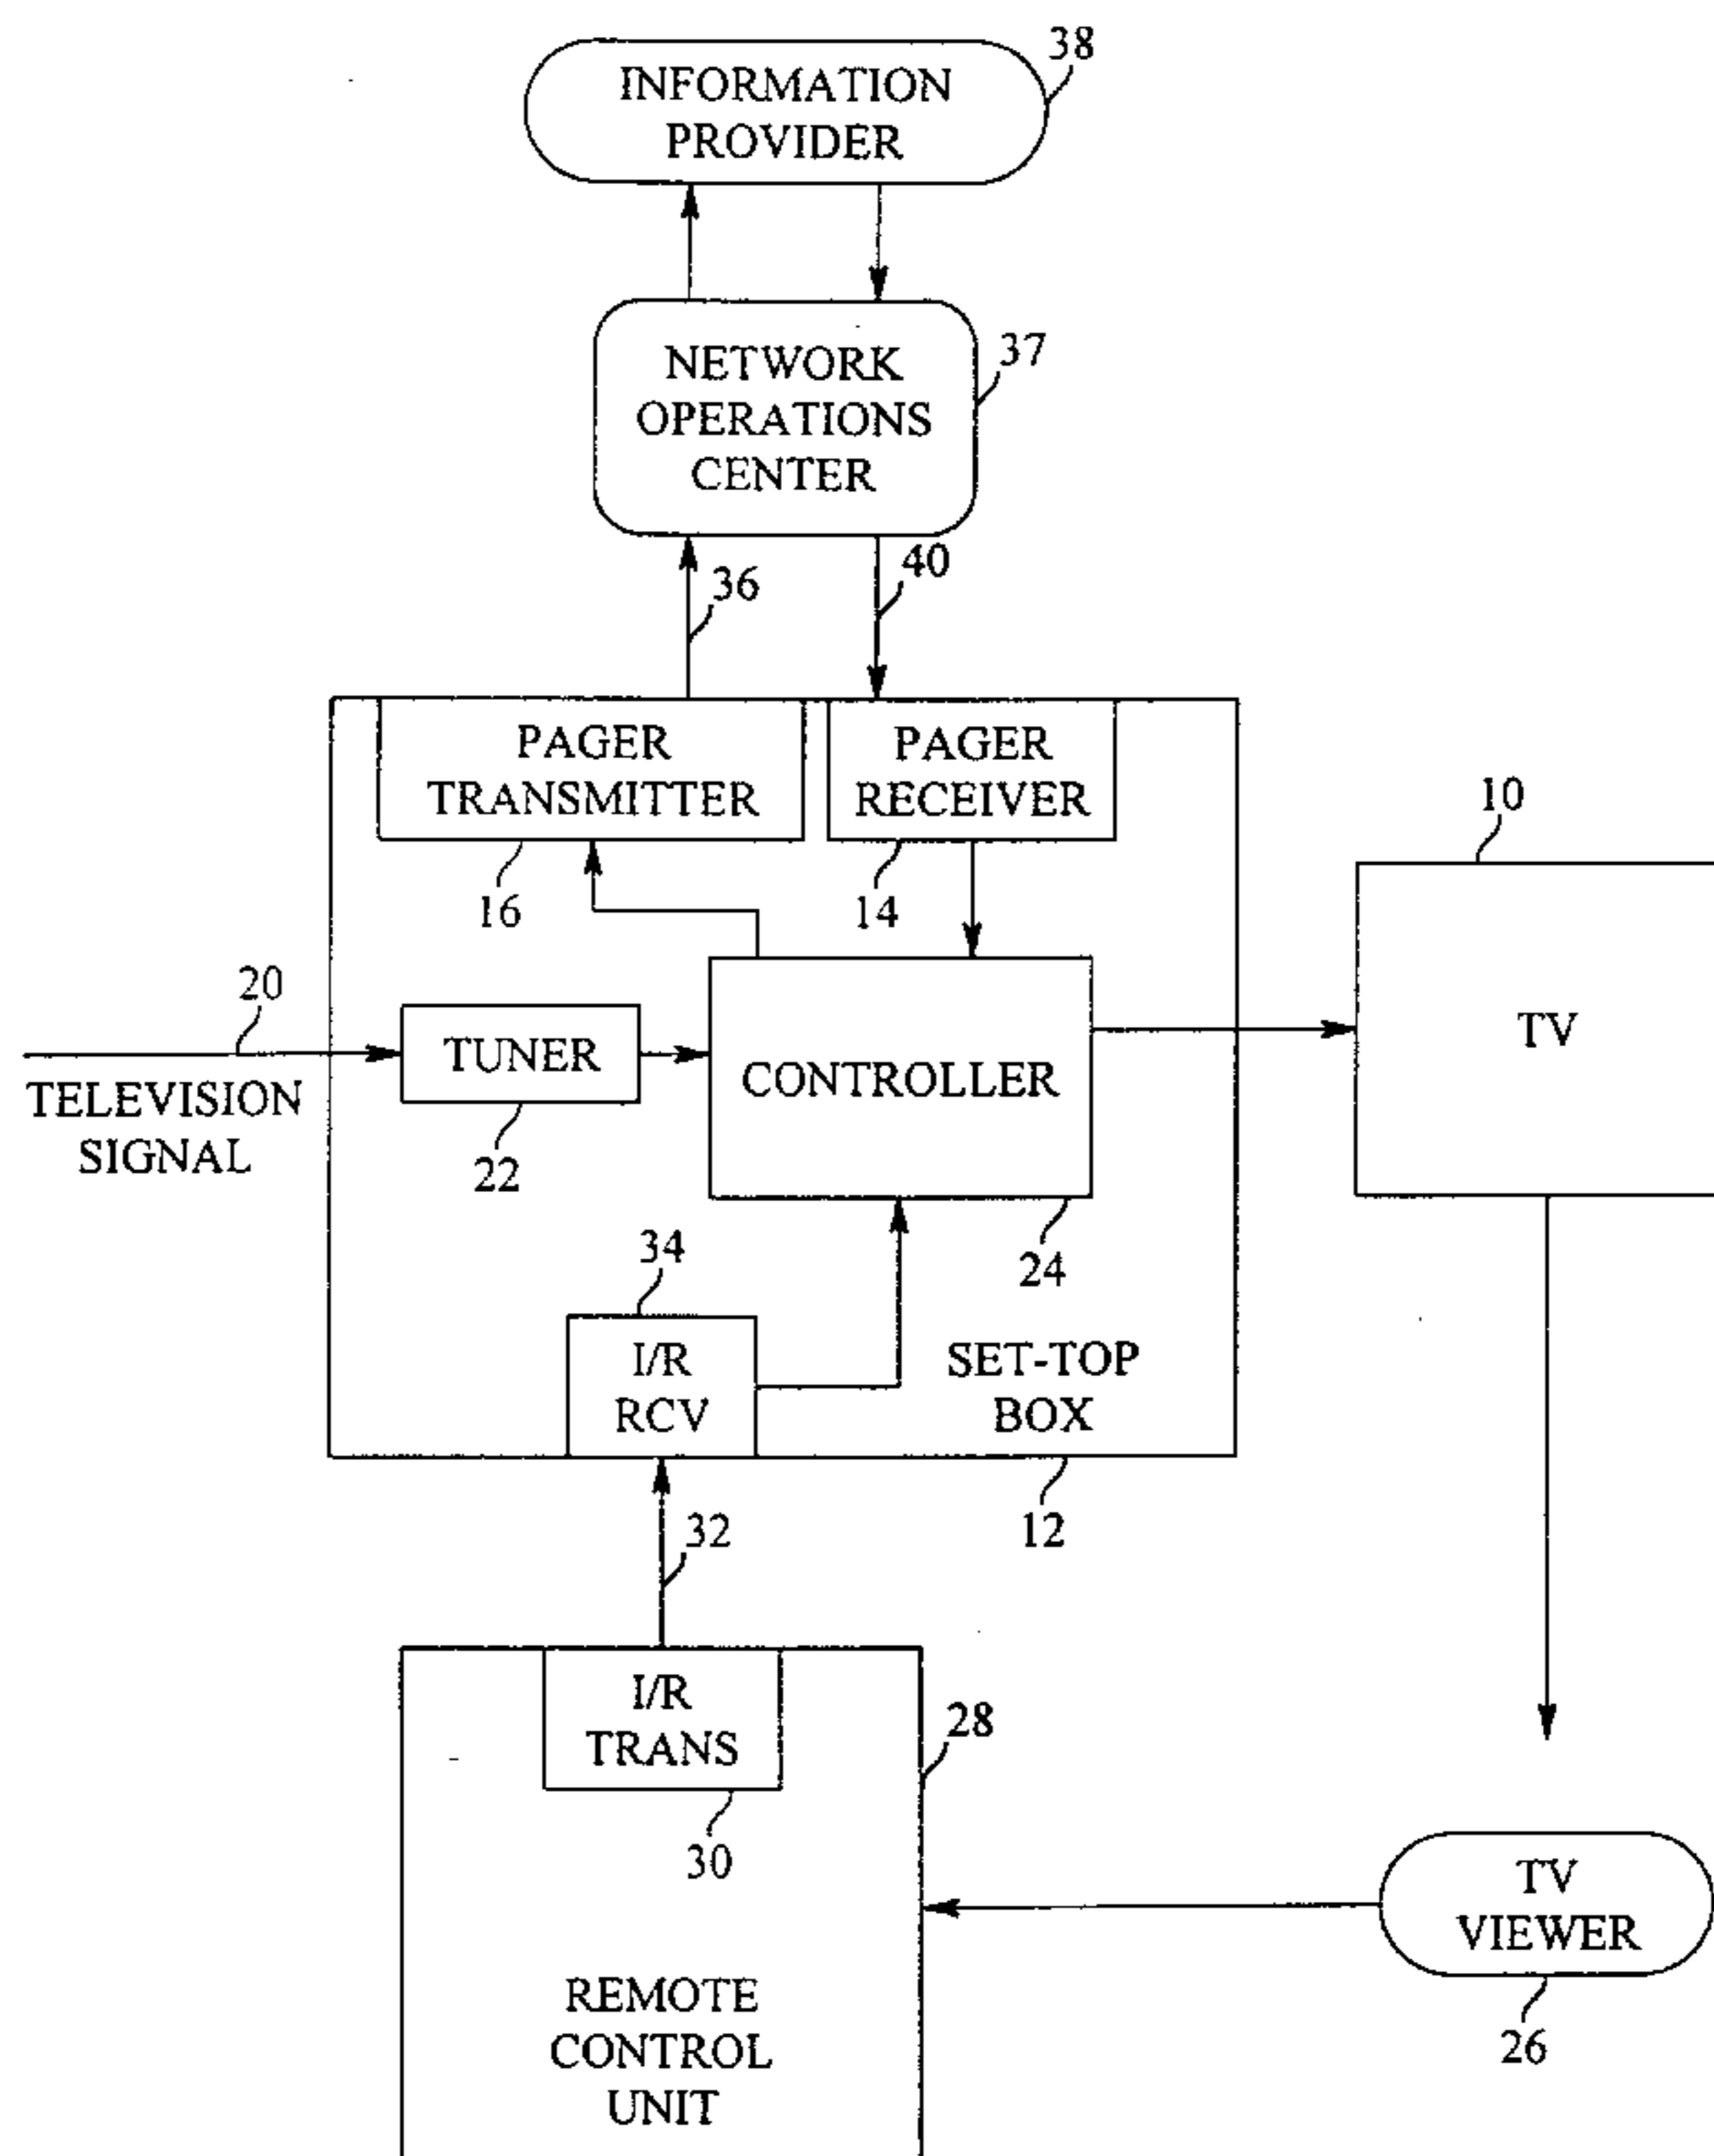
INFORMATION PROVIDER
38

NETWORK OPERATIONS CENTER
37

36
40

PAGER TRANSMITTER
PAGER RECEIVER
16
14
10

20
TUNER
CONTROLLER
TV
TELEVISION SIGNAL
22
24
34

I/R RCV
SET-TOP BOX
12
32

I/R TRANS
28
30

TV VIEWER
26

REMOTE CONTROL UNIT